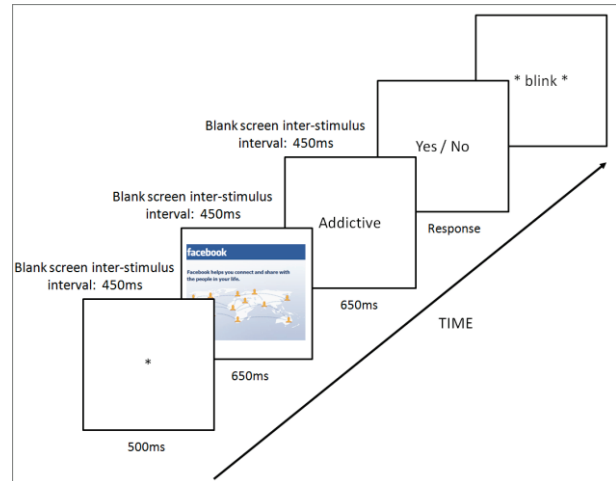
* blink *

Blank screen inter-stimulus interval: 450ms

Yes / No

Blank screen inter-stimulus interval: 450ms

Addictive

Response

Blank screen inter-stimulus interval: 450ms

facebook

Facebook helps you connect and share with the people in your life.

650ms

TIME

*

650ms

500ms